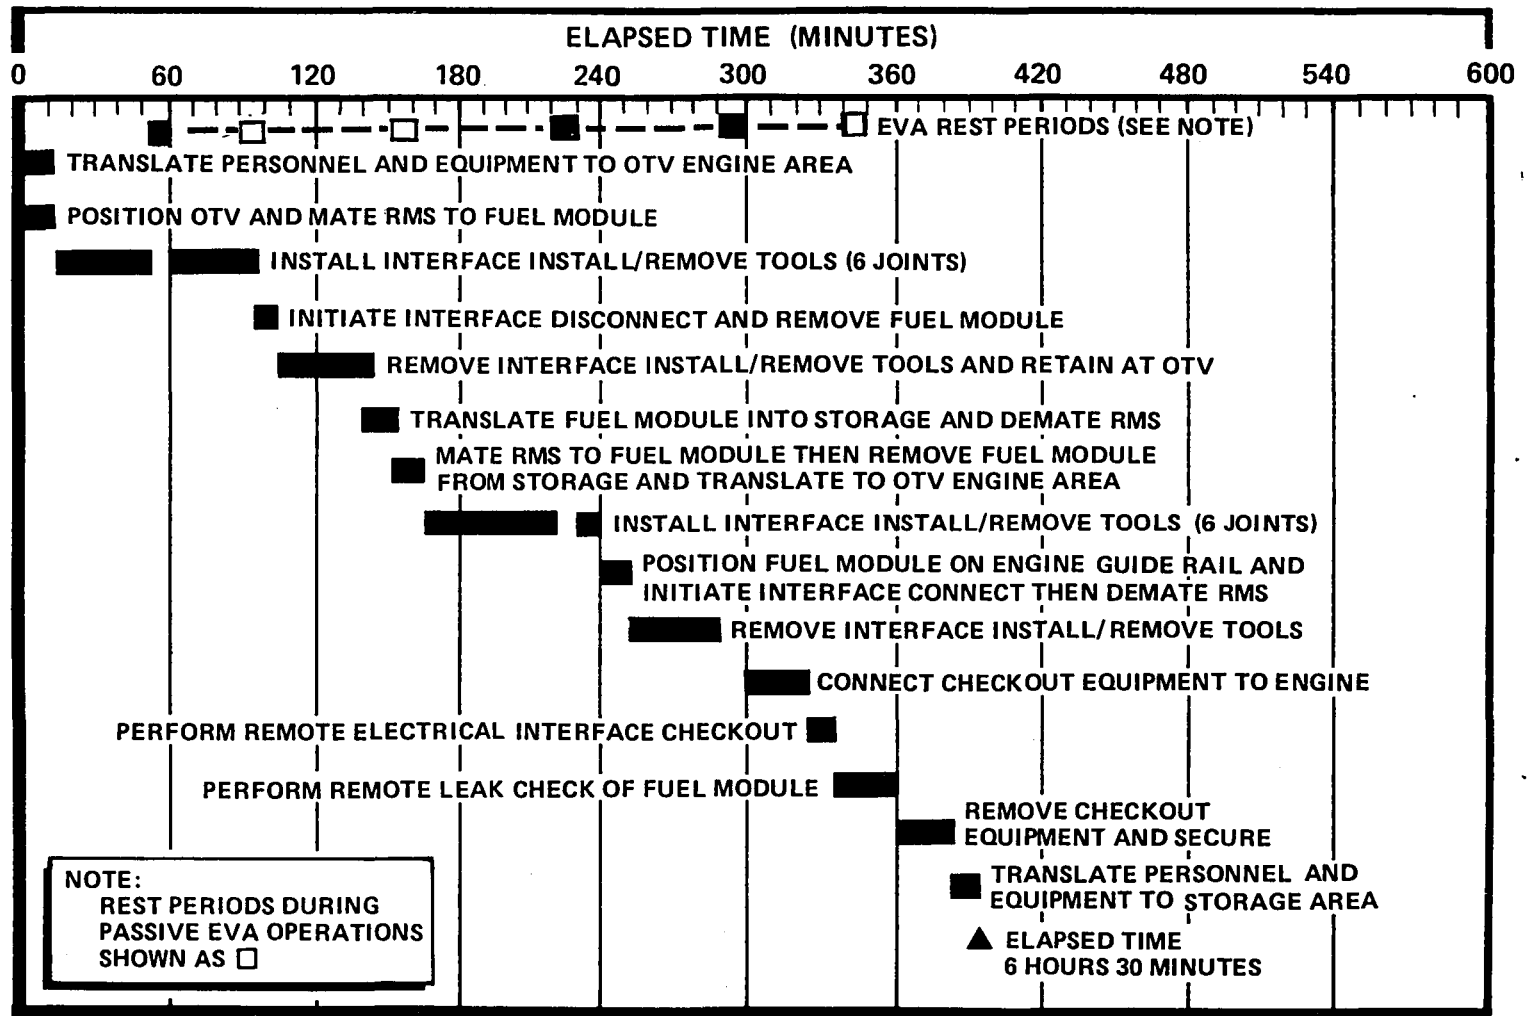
ELAPSED TIME (MINUTES)

0 60 120 180 240 300 360 420 480 540 600

EVA REST PERIODS (SEE NOTE)

TRANSLATE PERSONNEL AND EQUIPMENT TO OTV ENGINE AREA

POSITION OTV AND MATE RMS TO FUEL MODULE

INSTALL INTERFACE INSTALL/REMOVE TOOLS (6 JOINTS)

INITIATE INTERFACE DISCONNECT AND REMOVE FUEL MODULE

REMOVE INTERFACE INSTALL/REMOVE TOOLS AND RETAIN AT OTV

TRANSLATE FUEL MODULE INTO STORAGE AND DEMATE RMS

MATE RMS TO FUEL MODULE THEN REMOVE FUEL MODULE FROM STORAGE AND TRANSLATE TO OTV ENGINE AREA

INSTALL INTERFACE INSTALL/REMOVE TOOLS (6 JOINTS)

POSITION FUEL MODULE ON ENGINE GUIDE RAIL AND INITIATE INTERFACE CONNECT THEN DEMATE RMS

REMOVE INTERFACE INSTALL/REMOVE TOOLS

CONNECT CHECKOUT EQUIPMENT TO ENGINE

PERFORM REMOTE ELECTRICAL INTERFACE CHECKOUT

PERFORM REMOTE LEAK CHECK OF FUEL MODULE

REMOVE CHECKOUT EQUIPMENT AND SECURE

TRANSLATE PERSONNEL AND EQUIPMENT TO STORAGE AREA

▲ ELAPSED TIME 6 HOURS 30 MINUTES

NOTE:
REST PERIODS DURING PASSIVE EVA OPERATIONS SHOWN AS □